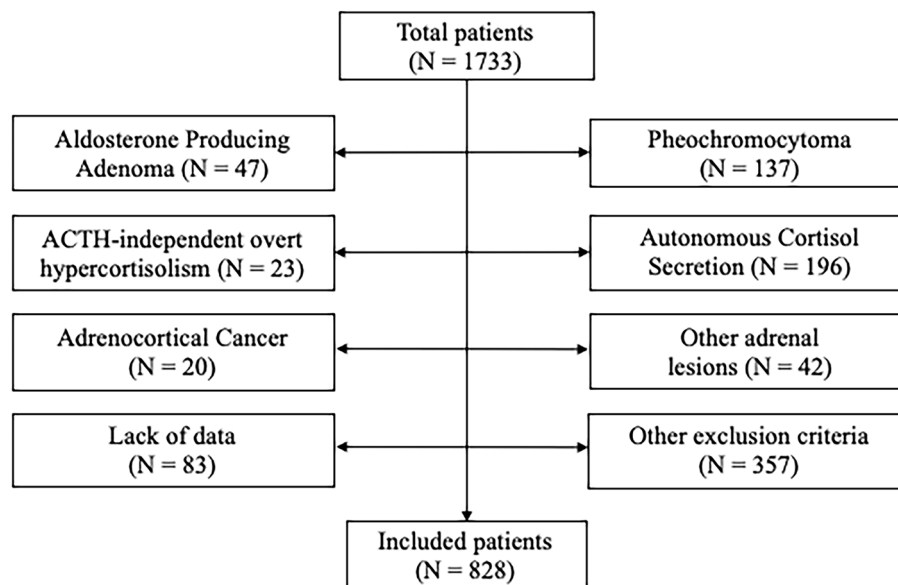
Total patients
(N = 1733)

Aldosterone Producing Adenoma (N = 47)

Pheochromocytoma
(N = 137)

ACTH-independent overt hypercortisolism (N = 23)

Autonomous Cortisol Secretion (N = 196)

Adrenocortical Cancer
(N = 20)

Other adrenal lesions (N = 42)

Lack of data
(N = 83)

Other exclusion criteria
(N = 357)

Included patients
(N = 828)